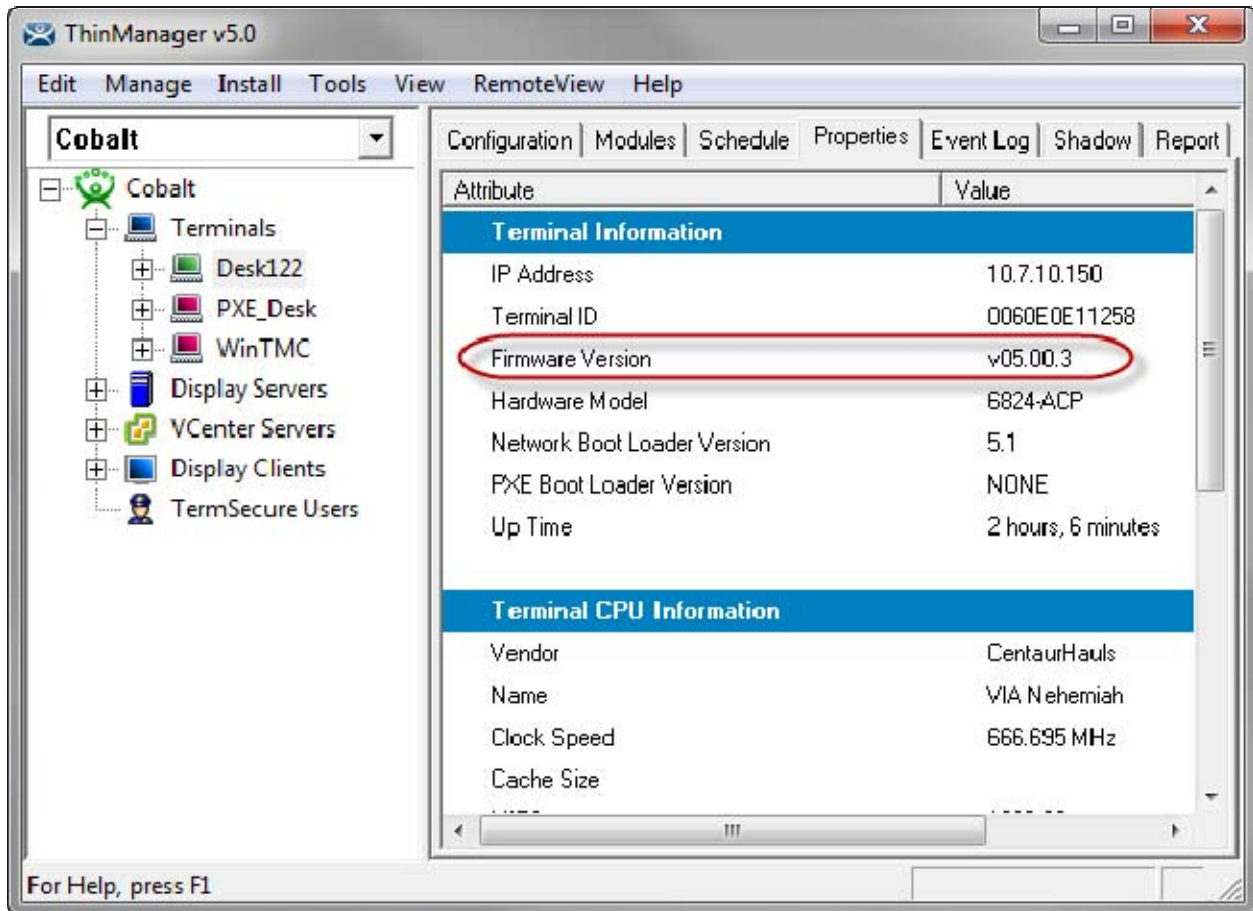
ThinManager v5.0

Edit Manage Install Tools View RemoteView Help

Cobalt

Cobalt
Terminals
Desk122
PXE_Desk
WinTMC
Display Servers
VCenter Servers
Display Clients
TermSecure Users

Configuration | Modules | Schedule | Properties | Event Log | Shadow | Report

| Attribute | Value |
|---|---|
| **Terminal Information** | |
| IP Address | 10.7.10.150 |
| Terminal ID | 0060E0E11258 |
| Firmware Version | v05.00.3 |
| Hardware Model | 6824-ACP |
| Network Boot Loader Version | 5.1 |
| PXE Boot Loader Version | NONE |
| Up Time | 2 hours, 6 minutes |
| **Terminal CPU Information** | |
| Vendor | CentaurHauls |
| Name | VIA Nehemiah |
| Clock Speed | 666.695 MHz |
| Cache Size | |
| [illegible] | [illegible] |

For Help, press F1